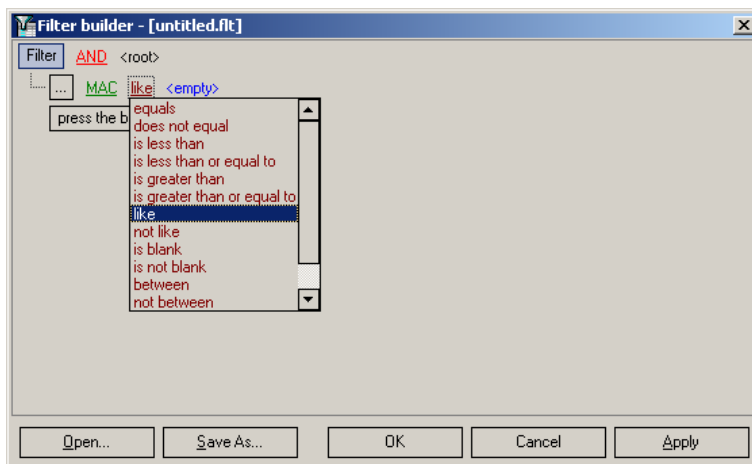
Filter builder - [untitled.flt]

Filter AND <root>

... MAC like <empty>

press the b

equals
does not equal
is less than
is less than or equal to
is greater than
is greater than or equal to
like
not like
is blank
is not blank
between
not between

Open... Save As... OK Cancel Apply